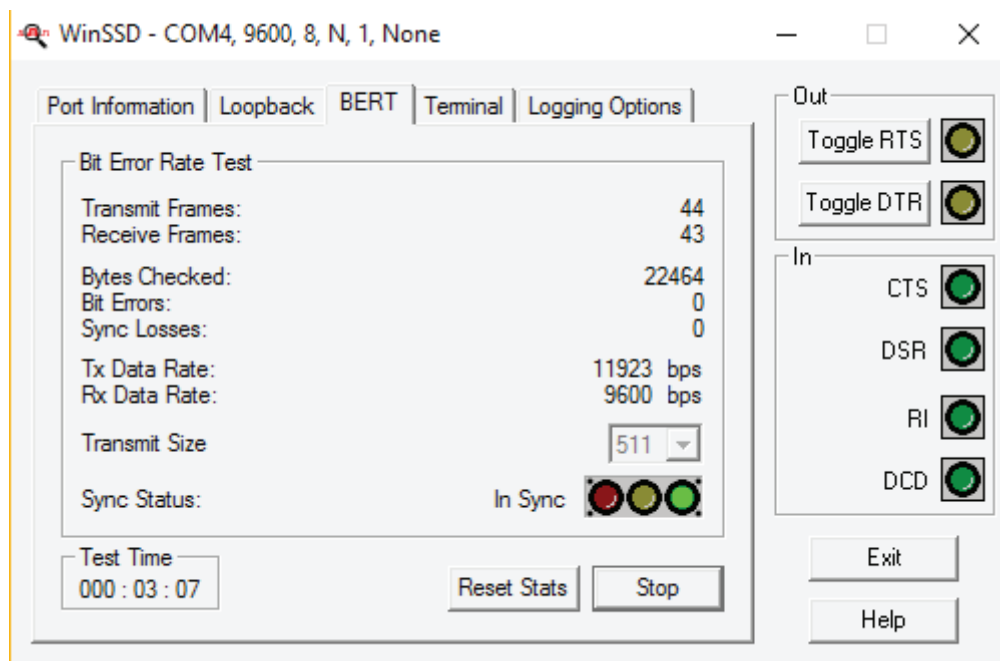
WinSSD - COM4, 9600, 8, N, 1, None

Port Information | Loopback | BERT | Terminal | Logging Options

Bit Error Rate Test

Transmit Frames: 44
Receive Frames: 43

Bytes Checked: 22464
Bit Errors: 0
Sync Losses: 0

Tx Data Rate: 11923 bps
Rx Data Rate: 9600 bps

Transmit Size 511

Sync Status: In Sync

Test Time
000 : 03 : 07

Reset Stats
Stop

Out
Toggle RTS
Toggle DTR

In
CTS
DSR
RI
DCD

Exit
Help